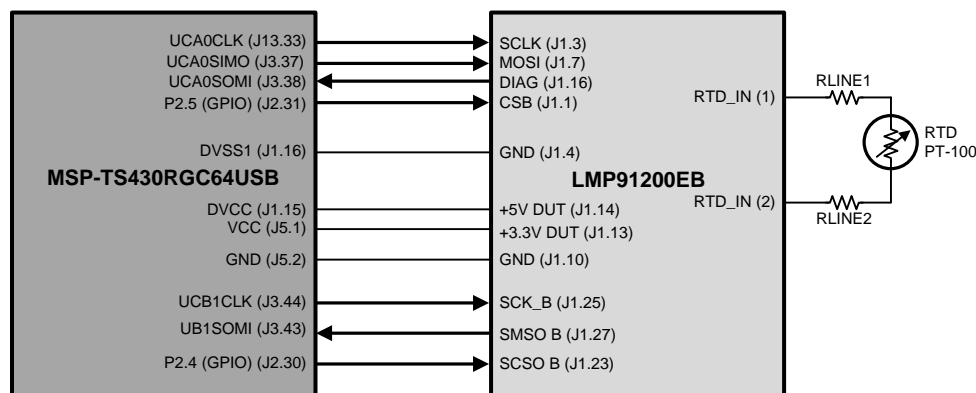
UCA0CLK (J13.33)
UCA0SIMO (J3.37)
UCA0SOMI (J3.38)
P2.5 (GPIO) (J2.31)
DVSS1 (J1.16)
MSP-TS430RGC64USB
DVCC (J1.15)
VCC (J5.1)
GND (J5.2)
UCB1CLK (J3.44)
UB1SOMI (J3.43)
P2.4 (GPIO) (J2.30)

SCLK (J1.3)
MOSI (J1.7)
DIAG (J1.16)
CSB (J1.1)
GND (J1.4)
LMP91200EB
+5V DUT (J1.14)
+3.3V DUT (J1.13)
GND (J1.10)
SCK_B (J1.25)
SMSO B (J1.27)
SCSO B (J1.23)

RTD_IN (1)
RTD_IN (2)
RLINE1
RLINE2
RTD
PT-100